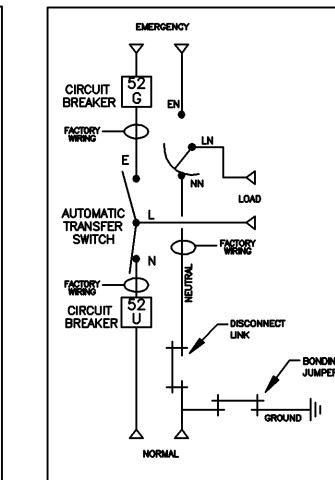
EMERGENCY

CIRCUIT BREAKER

52
G

FACTORY WIRING

EN

LN

E

NN

LOAD

AUTOMATIC TRANSFER SWITCH

L

FACTORY WIRING

N

NEUTRAL

FACTORY WIRING

CIRCUIT BREAKER

52
U

DISCONNECT LINK

BONDING JUMPER

GROUND

NORMAL